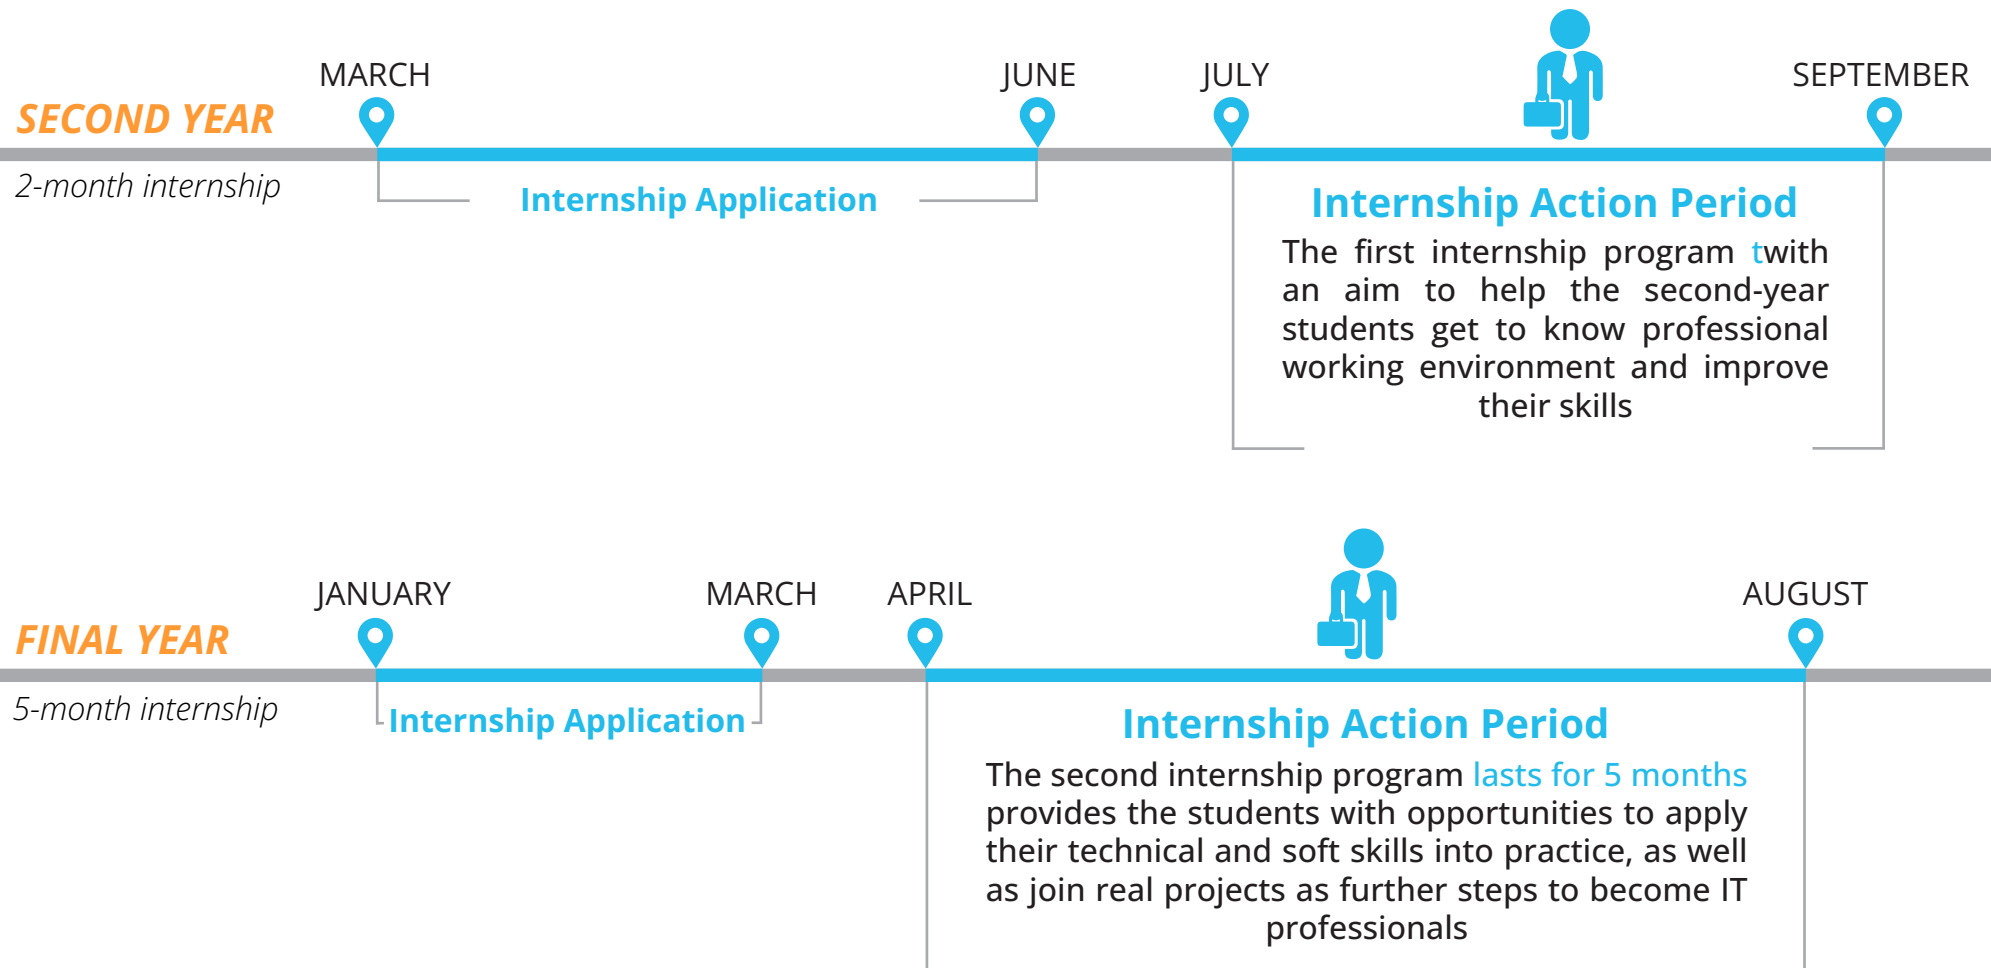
SECOND YEAR

2-month internship

MARCH

JUNE

JULY

SEPTEMBER

Internship Application

Internship Action Period

The first internship program twith an aim to help the second-year students get to know professional working environment and improve their skills

FINAL YEAR

5-month internship

JANUARY

MARCH

APRIL

AUGUST

Internship Application

Internship Action Period

The second internship program lasts for 5 months provides the students with opportunities to apply their technical and soft skills into practice, as well as join real projects as further steps to become IT professionals